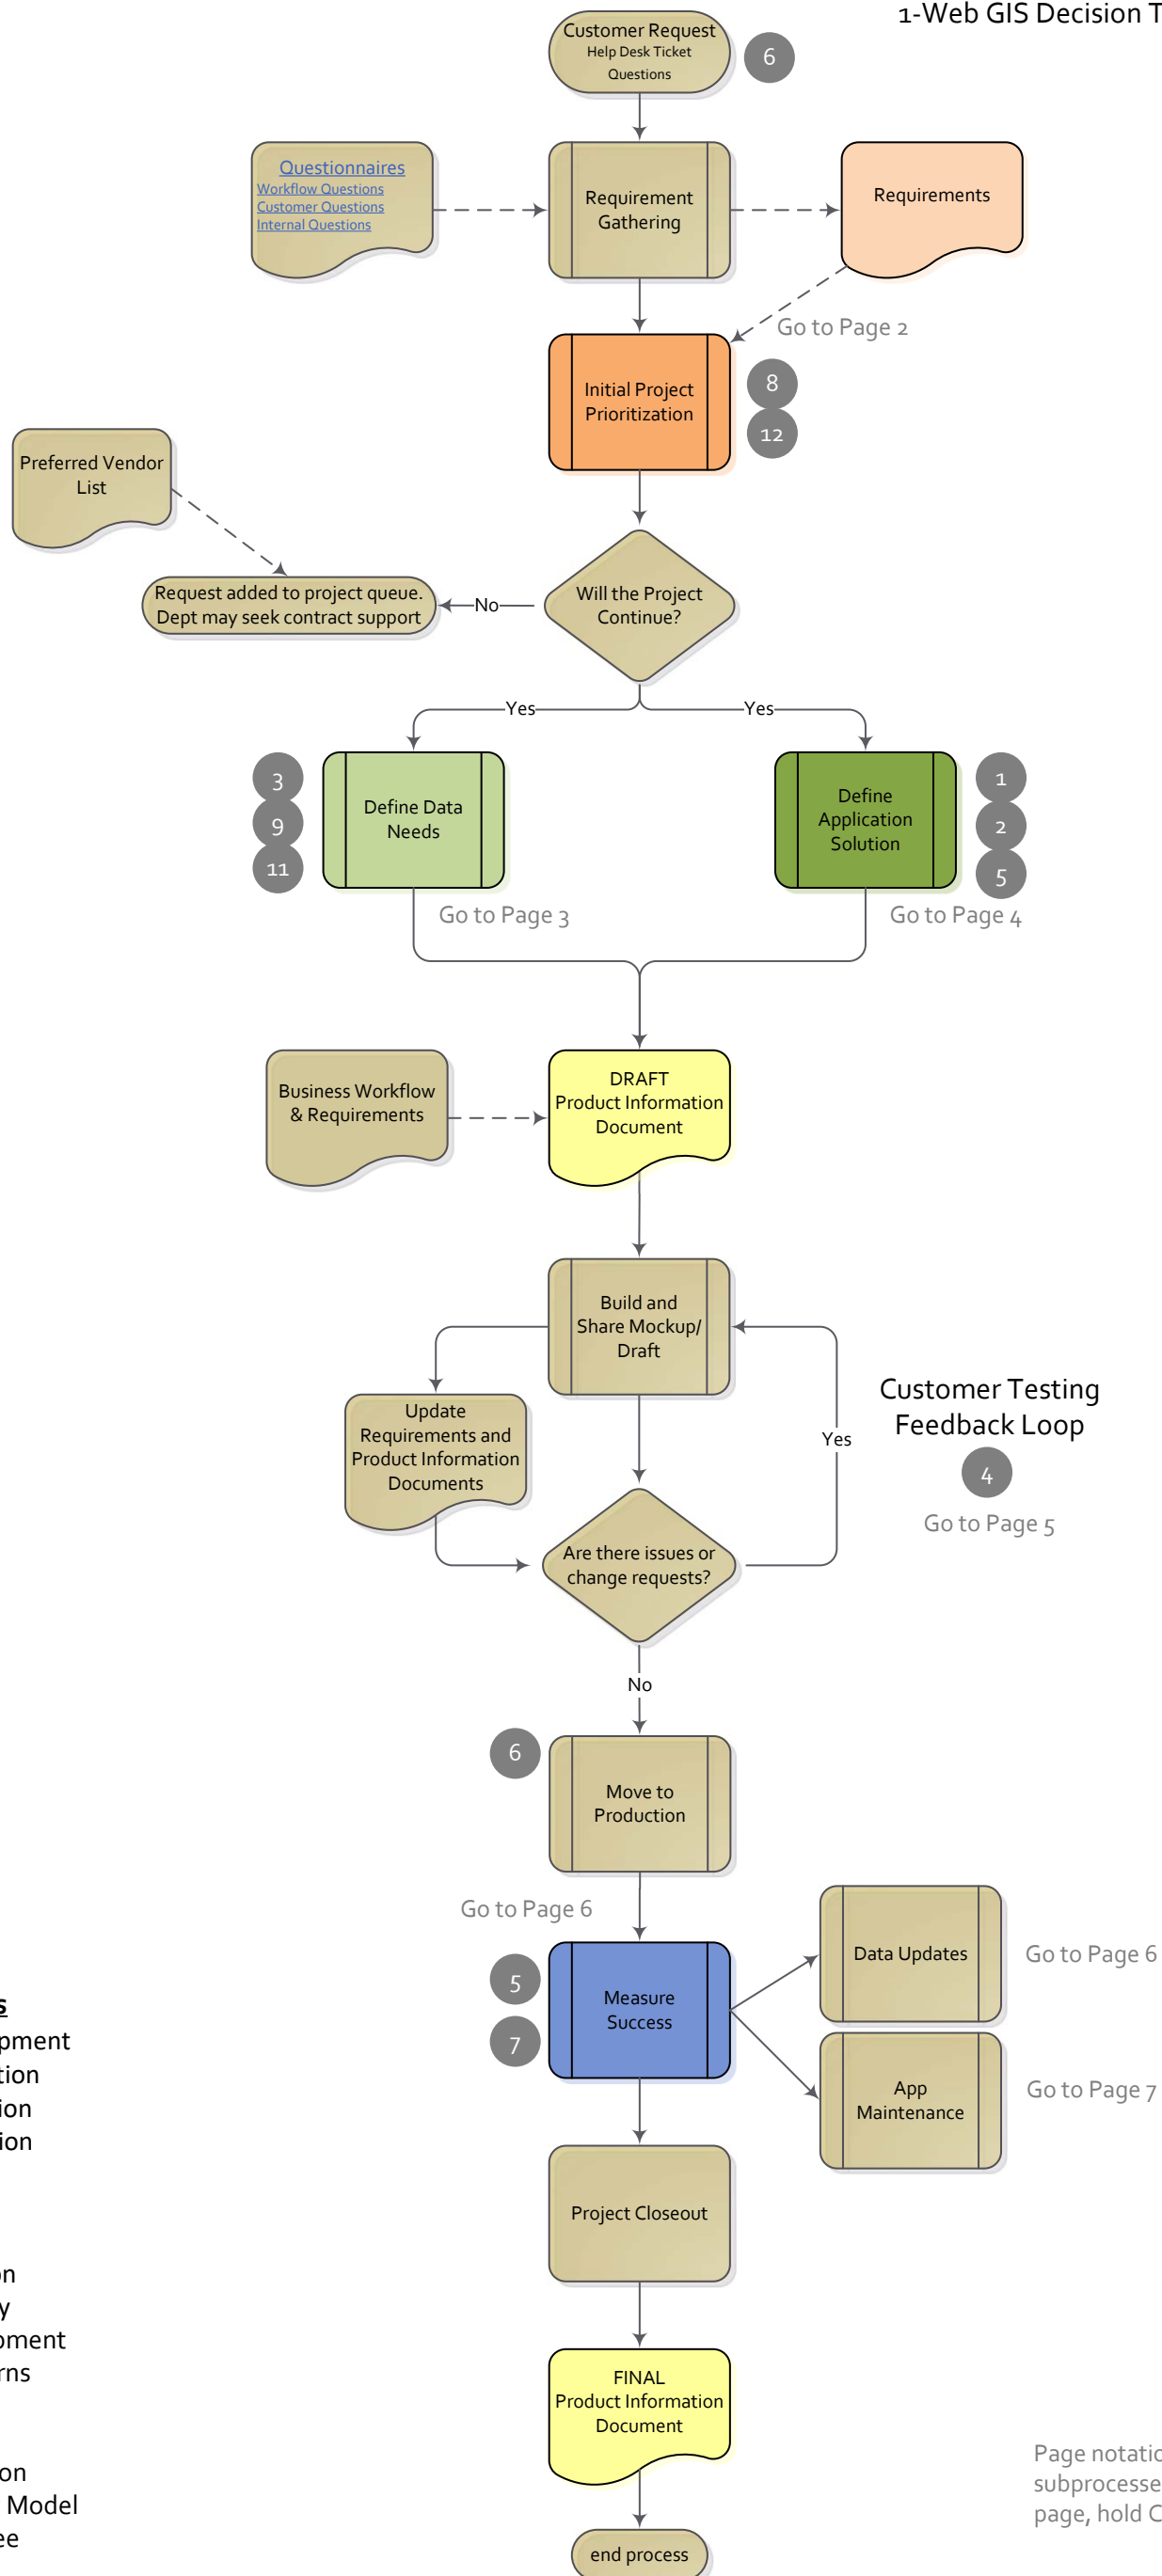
1-Web GIS Decision T

Customer Request
Help Desk Ticket
Questions

6

Questionnaires
Workflow Questions
Customer Questions
Internal Questions

Requirement Gathering

Requirements

Go to Page 2

Initial Project Prioritization

8
12

Preferred Vendor List

Request added to project queue. Dept may seek contract support

No

Will the Project Continue?

Yes

Yes

3
9
11

Define Data Needs

Define Application Solution

1
2
5

Go to Page 3

Go to Page 4

Business Workflow & Requirements

DRAFT Product Information Document

Build and Share Mockup/ Draft

Update Requirements and Product Information Documents

Customer Testing Feedback Loop

4

Go to Page 5

Yes

Are there issues or change requests?

No

6

Move to Production

Go to Page 6

5
7

Measure Success

Data Updates

Go to Page 6

App Maintenance

Go to Page 7

s
pment
tion
ion
ion

on
y
oment
rns

on
Model
ee

Project Closeout

FINAL Product Information Document

end process

Page notatic
subprocesse
page, hold C